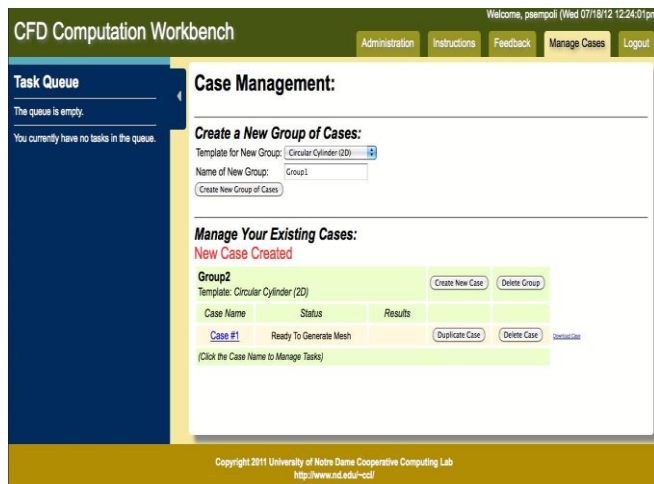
CFD Computation Workbench

Welcome, psempoli (Wed 07/18/12 12:24:01pm

Administration Instructions Feedback Manage Cases Logout

Task Queue

The queue is empty.

You currently have no tasks in the queue.

Case Management:

Create a New Group of Cases:

Template for New Group: Circular Cylinder (2D)

Name of New Group: Group1

Create New Group of Cases

Manage Your Existing Cases:

New Case Created

Group2

Template: Circular Cylinder (2D)

Create New Case Delete Group

| Case Name | Status | Results | | | |
|---|---|---|---|---|---|
| Case #1 | Ready To Generate Mesh | | Duplicate Case | Delete Case | Download Case |

(Click the Case Name to Manage Tasks)

Copyright 2011 University of Notre Dame Cooperative Computing Lab
http://www.nd.edu/~ccl/